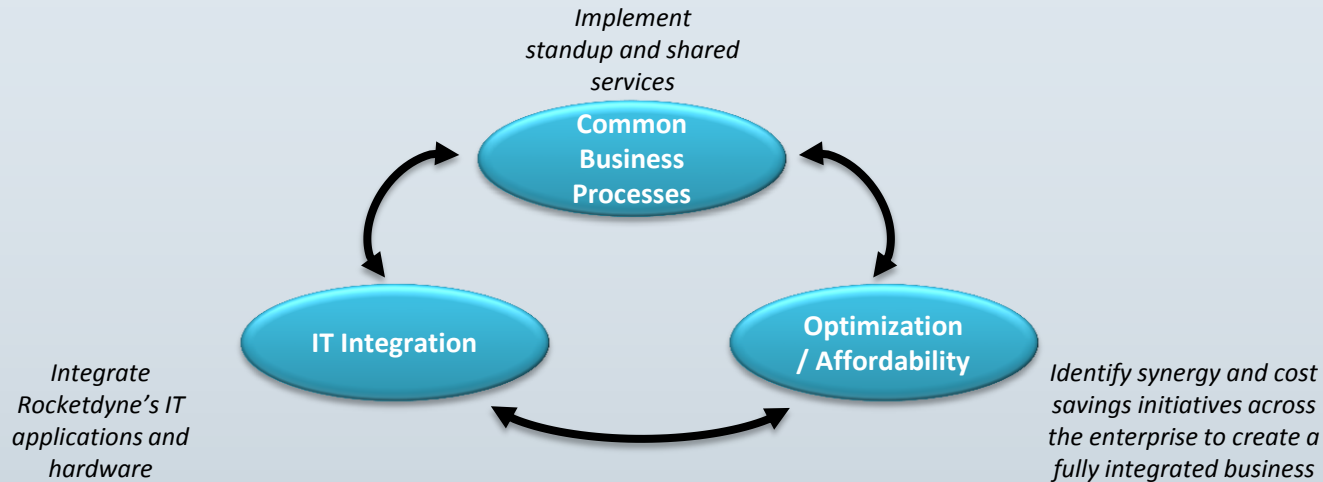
Implement standup and shared services

Common Business Processes

IT Integration

Optimization / Affordability

Integrate Rocketdyne's IT applications and hardware

Identify synergy and cost savings initiatives across the enterprise to create a fully integrated business